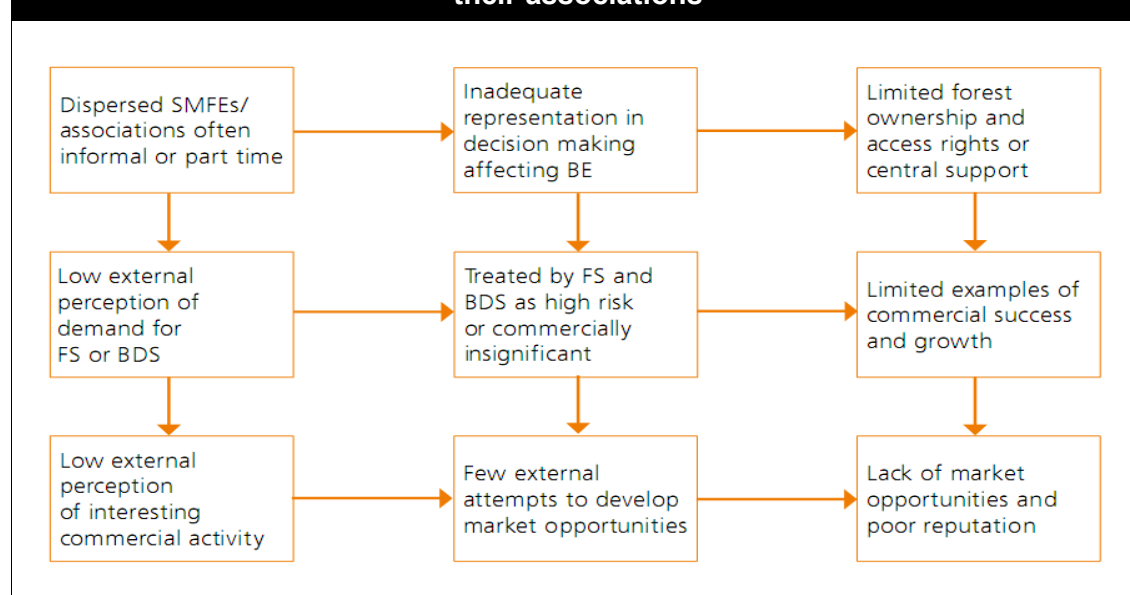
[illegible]

Dispersed SMFEs/ associations often informal or part time

Inadequate representation in decision making affecting BE

Limited forest ownership and access rights or central support

Low external perception of demand for FS or BDS

Treated by FS and BDS as high risk or commercially insignificant

Limited examples of commercial success and growth

Low external perception of interesting commercial activity

Few external attempts to develop market opportunities

Lack of market opportunities and poor reputation